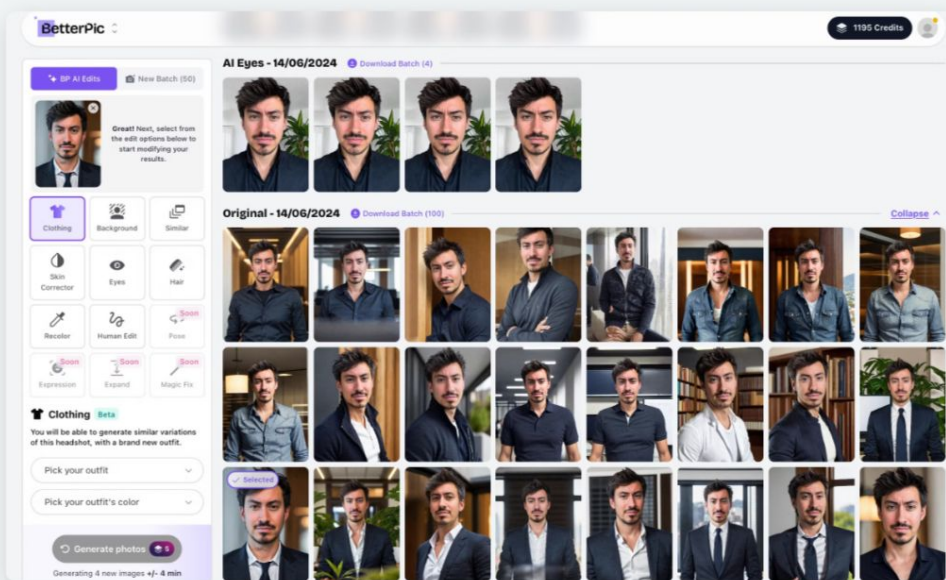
BetterPic

1195 Credits

BP AI Edits

New Batch (50)

Great! Next, select from the edit options below to start modifying your results.

Clothing

Background

Similar

Skin Corrector

Eyes

Hair

Recolor

Human Edit

Soon Pose

Soon Expression

Soon Expand

Soon Magic Fix

Clothing Beta

You will be able to generate similar variations of this headshot, with a brand new outfit.

Pick your outfit

Pick your outfit's color

Generate photos 5

Generating 4 new images +/- 4 min

AI Eyes - 14/06/2024

Download Batch (4)

Original - 14/06/2024

Download Batch (100)

Collapse

Selected